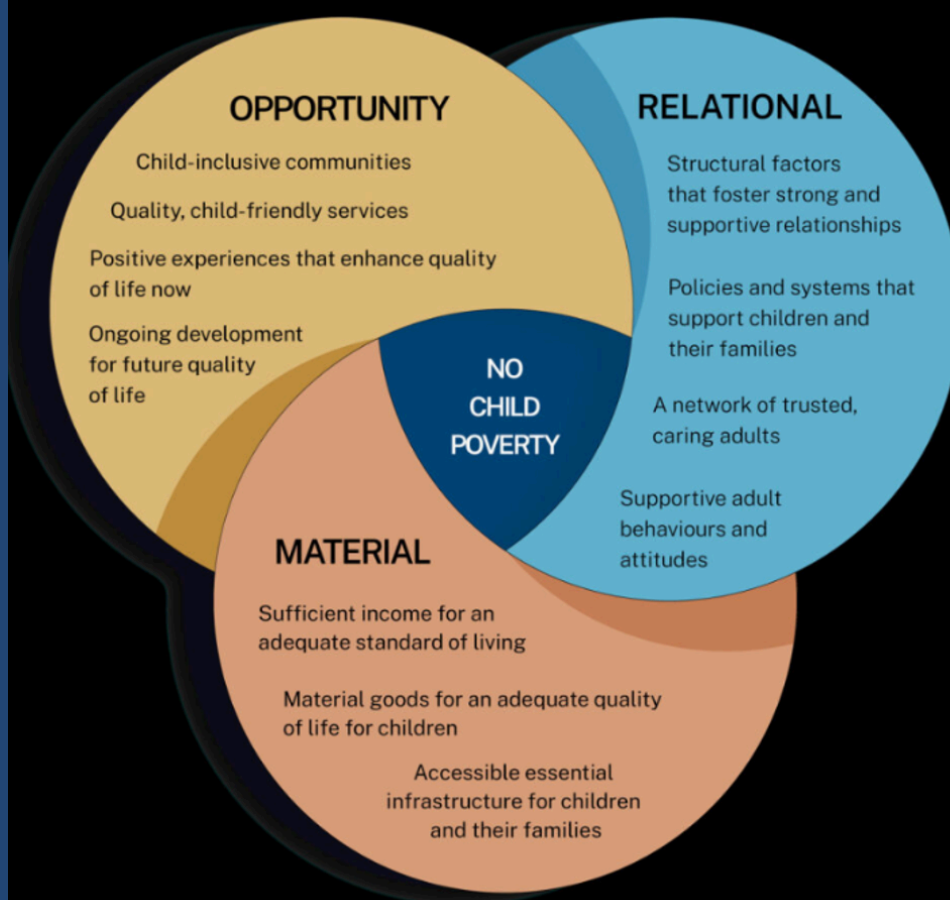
OPPORTUNITY

Child-inclusive communities

Quality, child-friendly services

Positive experiences that enhance quality of life now

Ongoing development for future quality of life

RELATIONAL

Structural factors that foster strong and supportive relationships

Policies and systems that support children and their families

A network of trusted, caring adults

Supportive adult behaviours and attitudes

NO CHILD POVERTY

MATERIAL

Sufficient income for an adequate standard of living

Material goods for an adequate quality of life for children

Accessible essential infrastructure for children and their families